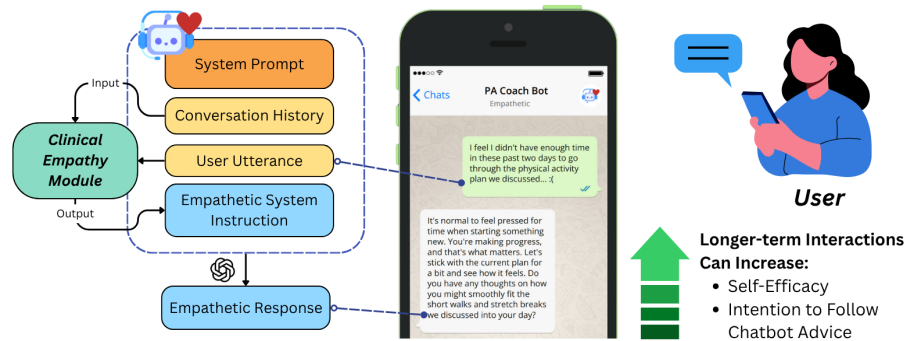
Input
System Prompt
Conversation History
Clinical Empathy Module
User Utterance
Output
Empathetic System Instruction
Empathetic Response

Chats
PA Coach Bot
Empathetic

I feel I didn't have enough time in these past two days to go through the physical activity plan we discussed... :(

It's normal to feel pressed for time when starting something new. You're making progress, and that's what matters. Let's stick with the current plan for a bit and see how it feels. Do you have any thoughts on how you might smoothly fit the short walks and stretch breaks we discussed into your day?

User

Longer-term Interactions Can Increase:
• Self-Efficacy
• Intention to Follow Chatbot Advice